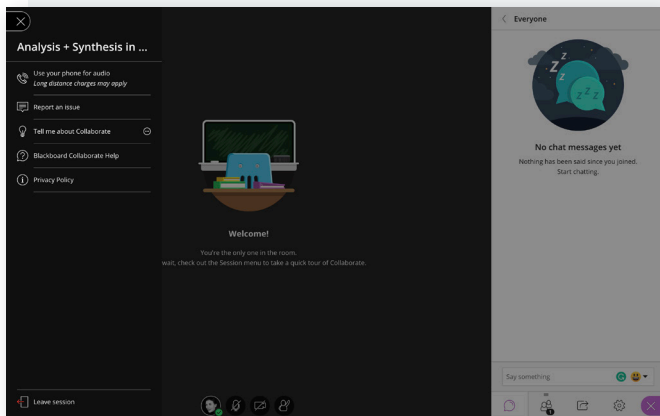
Analysis + Synthesis in ...

Use your phone for audio
Long distance charges may apply

Report an issue

Tell me about Collaborate

Blackboard Collaborate Help

Privacy Policy

Leave session

Welcome!

You're the only one in the room.
wait, check out the Session menu to take a quick tour of Collaborate.

Everyone

No chat messages yet
Nothing has been said since you joined. Start chatting.

Say something